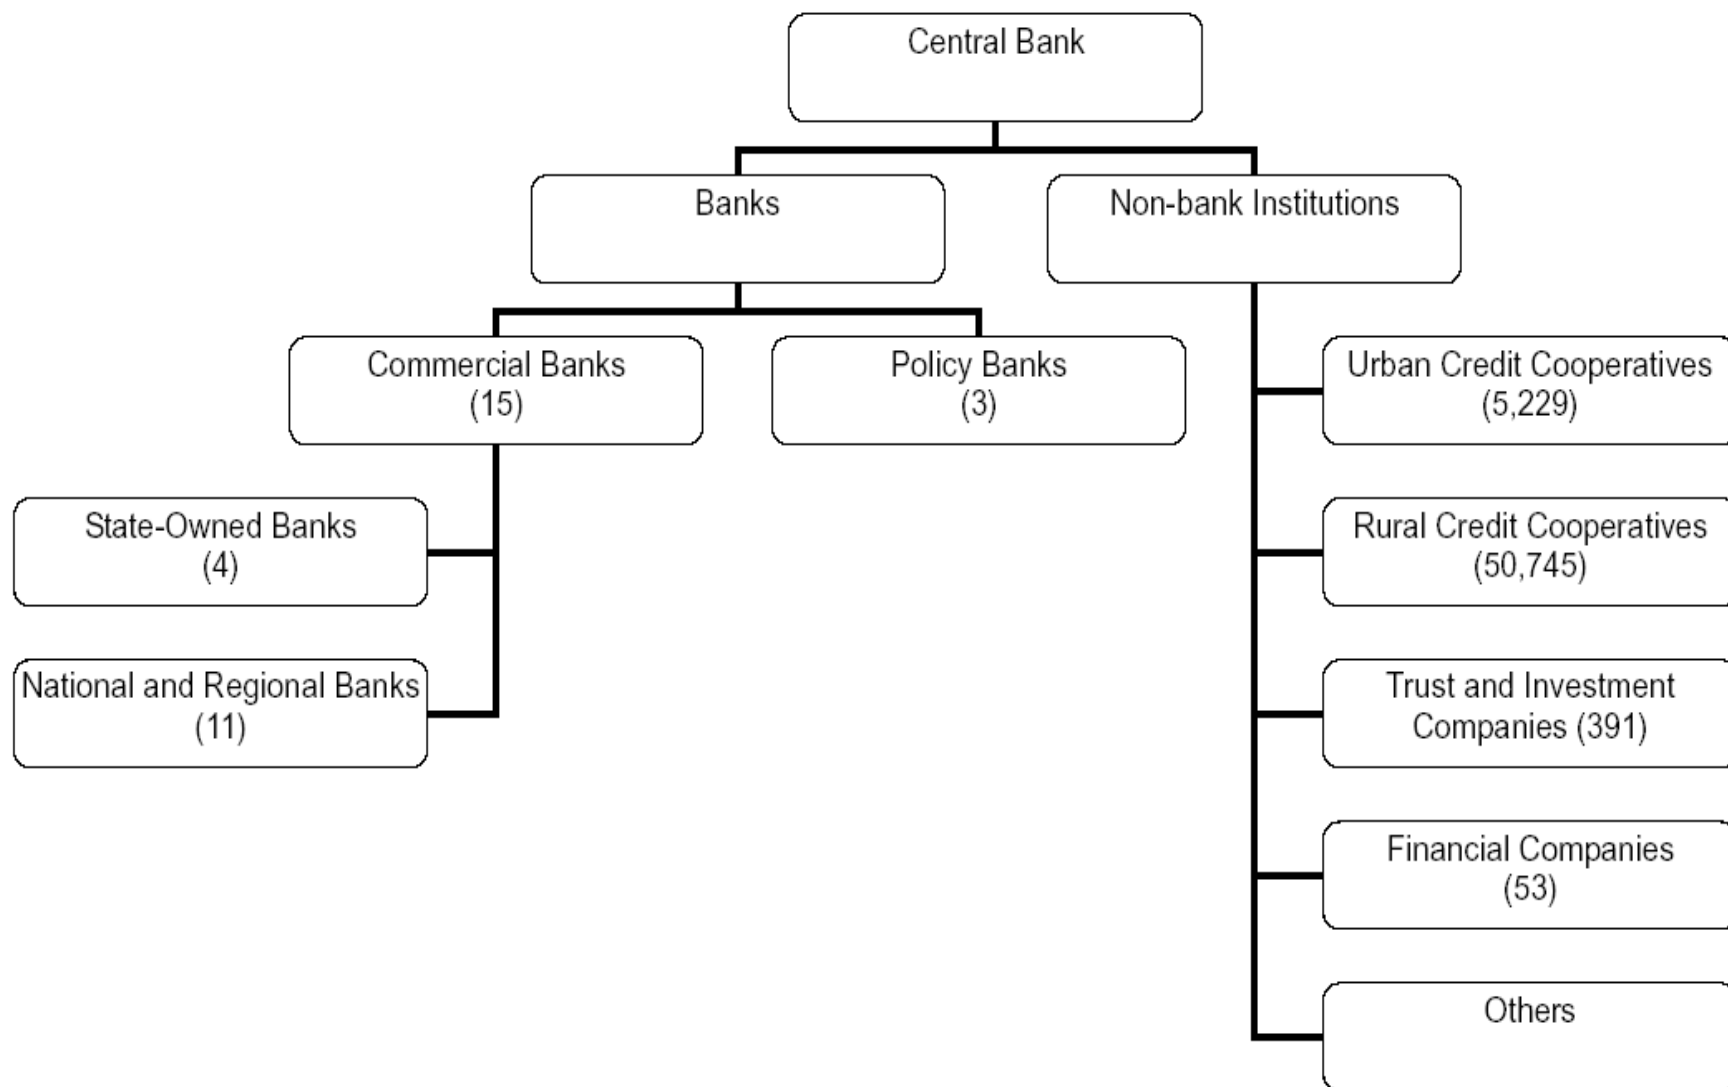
Central Bank

Banks

Non-bank Institutions

Commercial Banks
(15)

Policy Banks
(3)

Urban Credit Cooperatives
(5,229)

State-Owned Banks
(4)

Rural Credit Cooperatives
(50,745)

National and Regional Banks
(11)

Trust and Investment Companies (391)

Financial Companies
(53)

Others